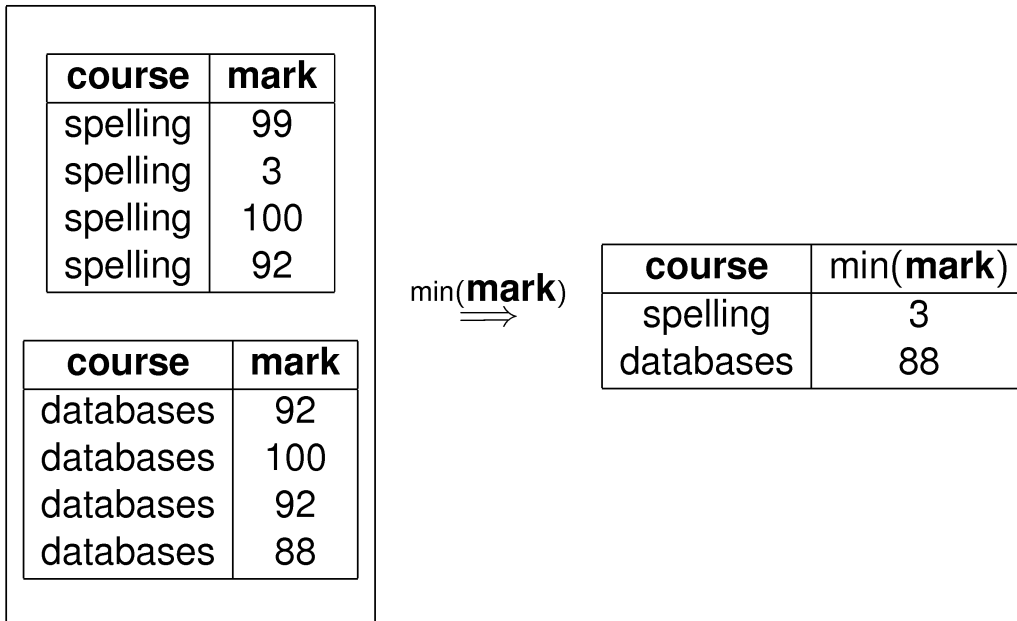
| **course** | **mark** |
|---|---|
| spelling | 99 |
| spelling | 3 |
| spelling | 100 |
| spelling | 92 |

| **course** | **mark** |
|---|---|
| databases | 92 |
| databases | 100 |
| databases | 92 |
| databases | 88 |

min(**mark**) $\Longrightarrow$

| **course** | min(**mark**) |
|---|---|
| spelling | 3 |
| databases | 88 |